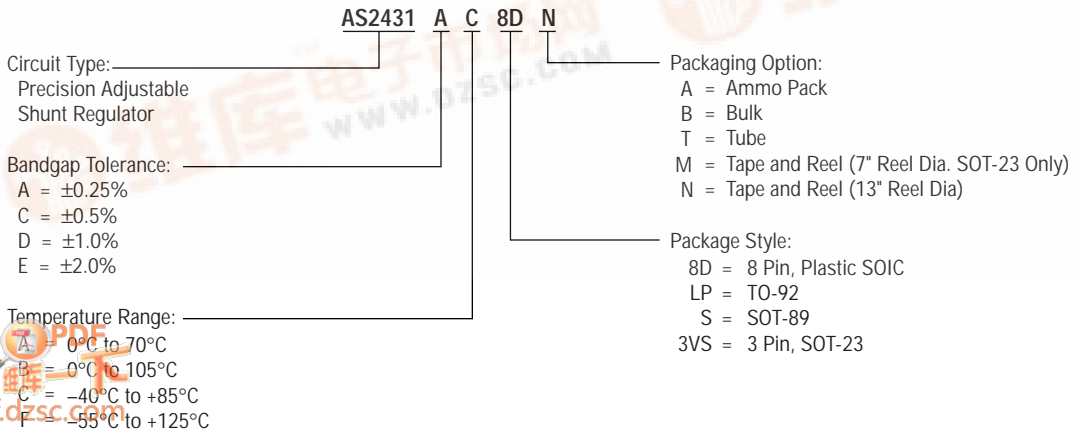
AS2431 A C 8D N

Circuit Type:
Precision Adjustable
Shunt Regulator

Bandgap Tolerance:
A = ±0.25%
C = ±0.5%
D = ±1.0%
E = ±2.0%

Temperature Range:
A = 0°C to 70°C
B = 0°C to 105°C
C = –40°C to +85°C
F = –55°C to +125°C

Packaging Option:
A = Ammo Pack
B = Bulk
T = Tube
M = Tape and Reel (7" Reel Dia. SOT-23 Only)
N = Tape and Reel (13" Reel Dia)

Package Style:
8D = 8 Pin, Plastic SOIC
LP = TO-92
S = SOT-89
3VS = 3 Pin, SOT-23

www.dzsc.com

PDF
.dzsc.com